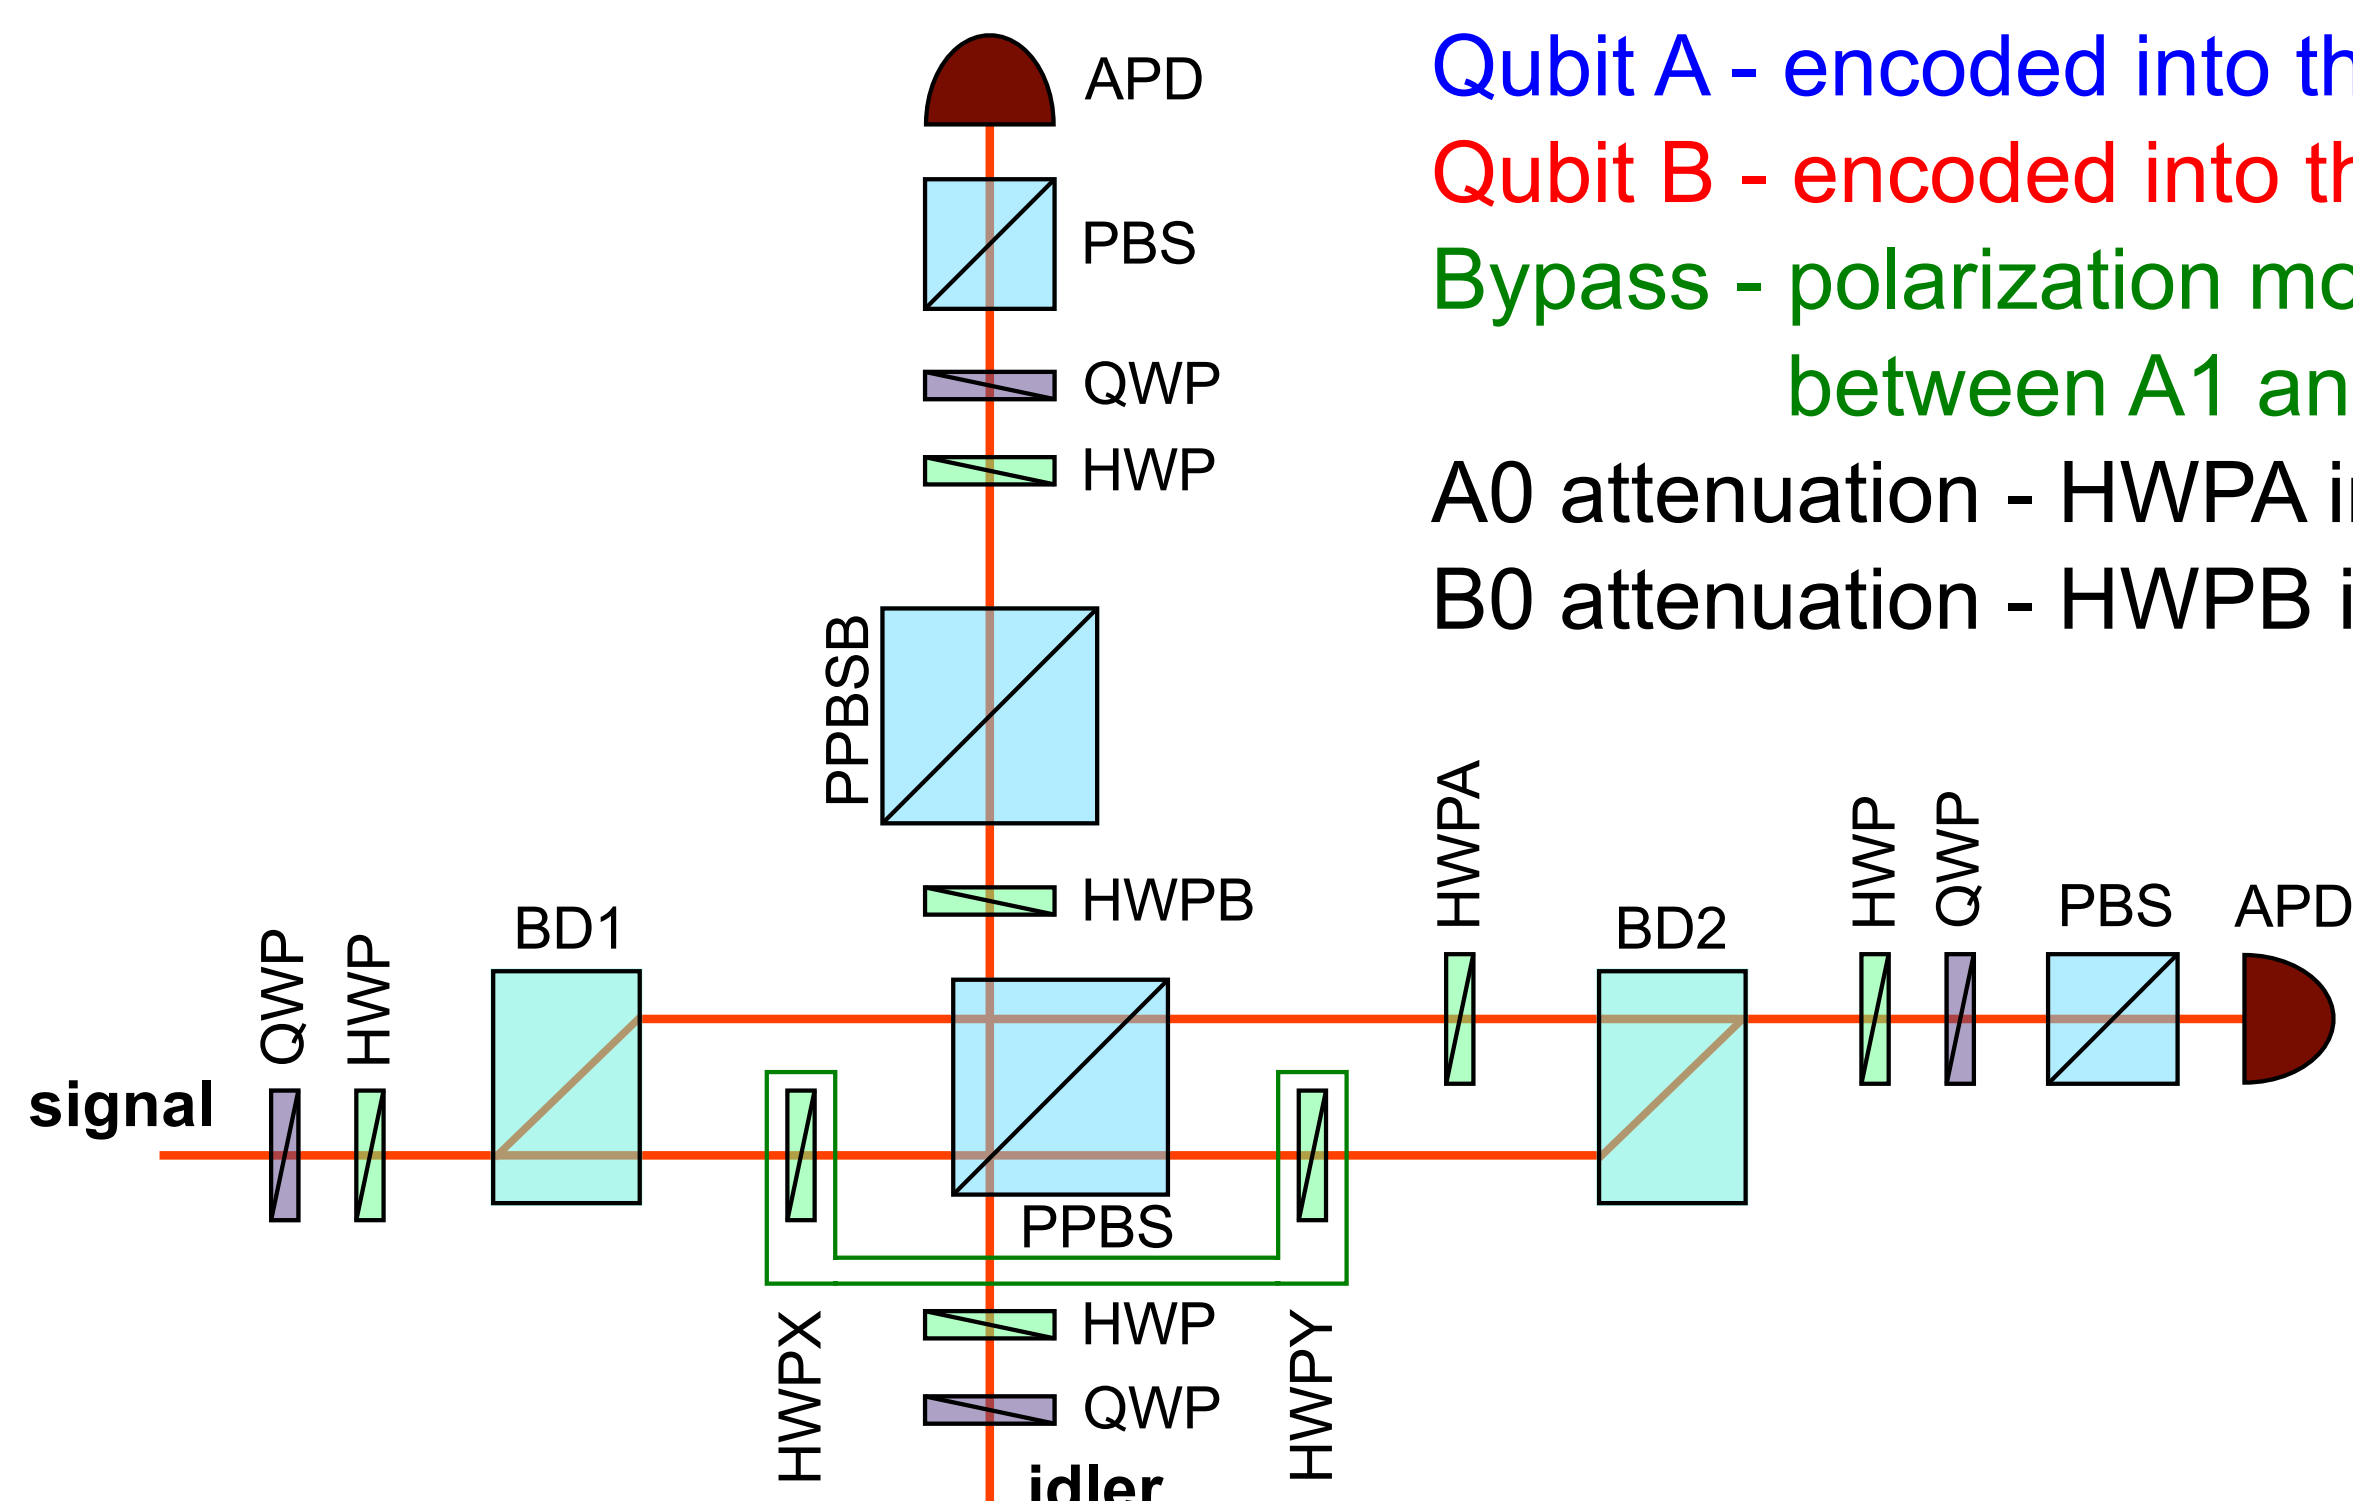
Qubit A - encoded into th

Qubit B - encoded into th

Bypass - polarization mo
between A1 an

A0 attenuation - HWPA i

B0 attenuation - HWPB i

APD

PBS

QWP

HWP

PPBSB

HWPB

HWPA

HWP

QWP

PBS

APD

BD1

BD2

QWP

HWP

signal

PPBS

HWPX

HWP

QWP

HWPY

idler